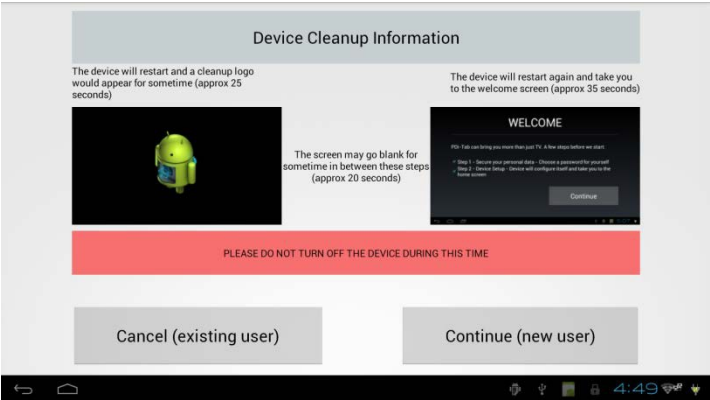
Device Cleanup Information

The device will restart and a cleanup logo would appear for sometime (approx 25 seconds)

The screen may go blank for sometime in between these steps (approx 20 seconds)

The device will restart again and take you to the welcome screen (approx 35 seconds)

WELCOME

PDi-Tab can bring you more than just TV. A few steps before we start:

Step 1 - Secure your personal data - Choose a password for yourself

Step 2 - Device Setup - Device will configure itself and take you to the home screen

Continue

PLEASE DO NOT TURN OFF THE DEVICE DURING THIS TIME

Cancel (existing user)

Continue (new user)

4:49